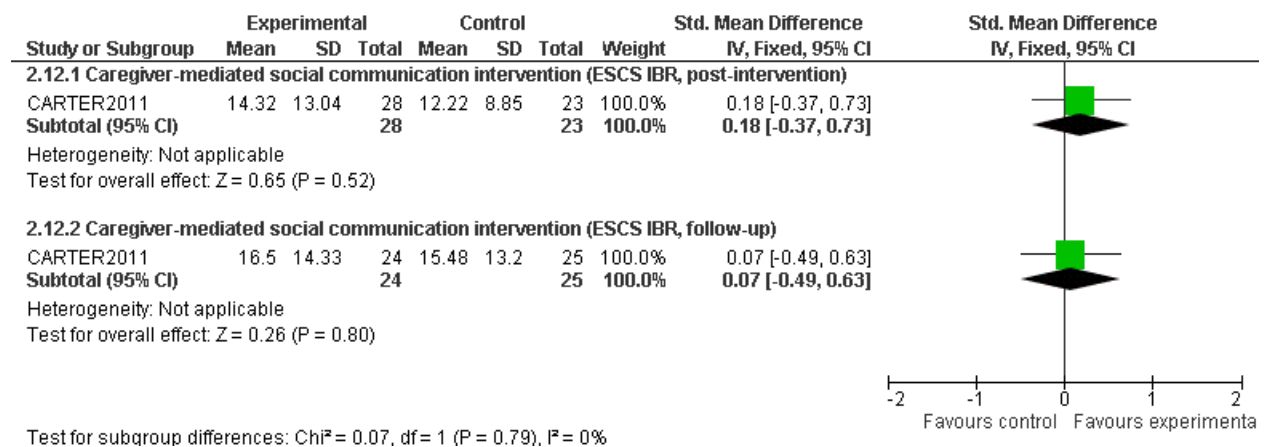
| Study or Subgroup | Experimental Mean | Experimental SD | Experimental Total | Control Mean | Control SD | Control Total | Weight | Std. Mean Difference IV, Fixed, 95% CI |
|---|---|---|---|---|---|---|---|---|
| **2.12.1 Caregiver-mediated social communication intervention (ESCS IBR, post-intervention)** | | | | | | | | |
| CARTER2011 | 14.32 | 13.04 | 28 | 12.22 | 8.85 | 23 | 100.0% | 0.18 [-0.37, 0.73] |
| **Subtotal (95% CI)** | | | **28** | | | **23** | **100.0%** | **0.18 [-0.37, 0.73]** |
| Heterogeneity: Not applicable | | | | | | | | |
| Test for overall effect: Z = 0.65 (P = 0.52) | | | | | | | | |
| **2.12.2 Caregiver-mediated social communication intervention (ESCS IBR, follow-up)** | | | | | | | | |
| CARTER2011 | 16.5 | 14.33 | 24 | 15.48 | 13.2 | 25 | 100.0% | 0.07 [-0.49, 0.63] |
| **Subtotal (95% CI)** | | | **24** | | | **25** | **100.0%** | **0.07 [-0.49, 0.63]** |
| Heterogeneity: Not applicable | | | | | | | | |
| Test for overall effect: Z = 0.26 (P = 0.80) | | | | | | | | |

Std. Mean Difference
IV, Fixed, 95% CI

-2 -1 0 1 2
Favours control Favours experimenta

Test for subgroup differences: Chi² = 0.07, df = 1 (P = 0.79), I² = 0%